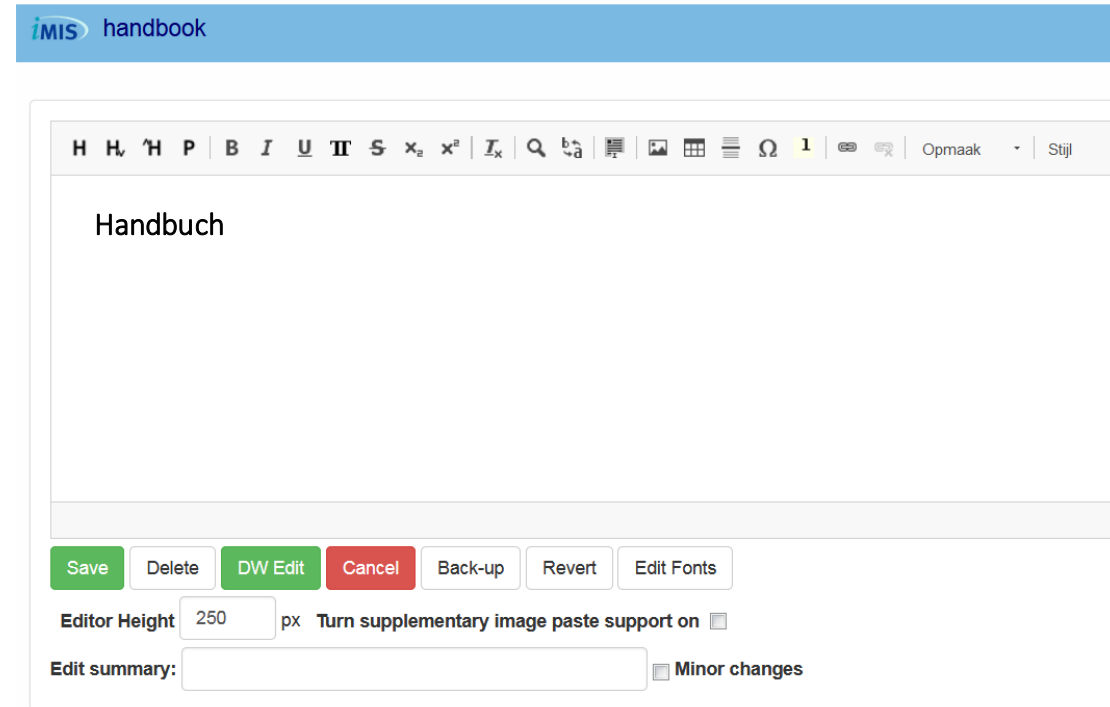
iMIS handbook

H H H P B I U T S $x_2$ $x^2$ $I_x$ 1 Opmaak Stijl

Handbuch

Save Delete DW Edit Cancel Back-up Revert Edit Fonts

Editor Height 250 px Turn supplementary image paste support on

Edit summary: Minor changes